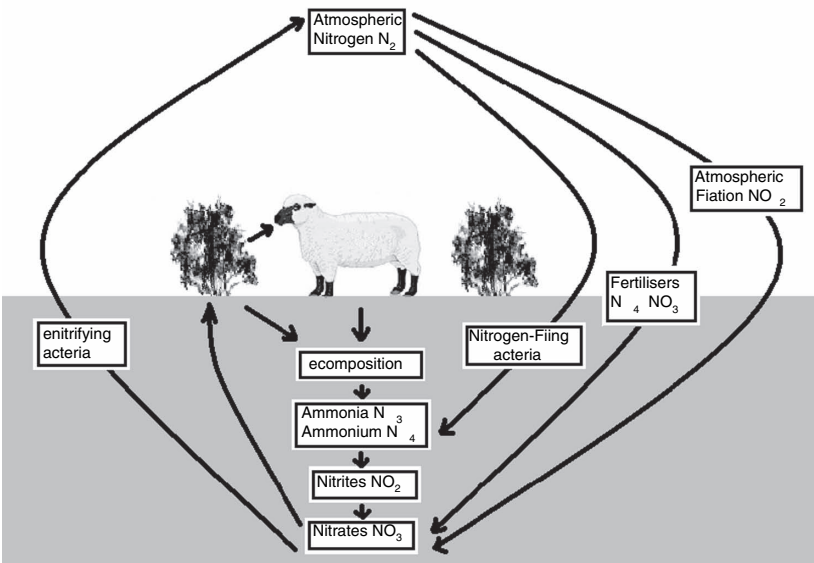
Atmospheric Nitrogen $N_2$

Atmospheric Fiation NO $_2$

Fertilisers N $_4$ $NO_3$

enitrifying acteria

Nitrogen-Fiing acteria

ecomposition

Ammonia N $_3$
Ammonium N $_4$

Nitrites $NO_2$

Nitrates $NO_3$